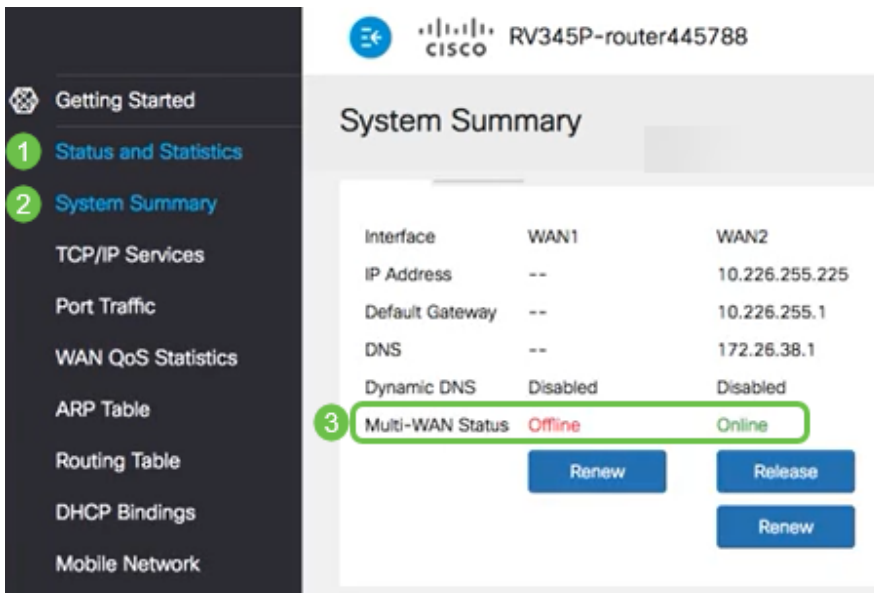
cisco RV345P-router445788

Getting Started

1 Status and Statistics

2 System Summary

TCP/IP Services

Port Traffic

WAN QoS Statistics

ARP Table

Routing Table

DHCP Bindings

Mobile Network

System Summary

| Interface | WAN1 | WAN2 |
|---|---|---|
| IP Address | -- | 10.226.255.225 |
| Default Gateway | -- | 10.226.255.1 |
| DNS | -- | 172.26.38.1 |
| Dynamic DNS | Disabled | Disabled |
| Multi-WAN Status | Offline | Online |

3

Renew

Release

Renew